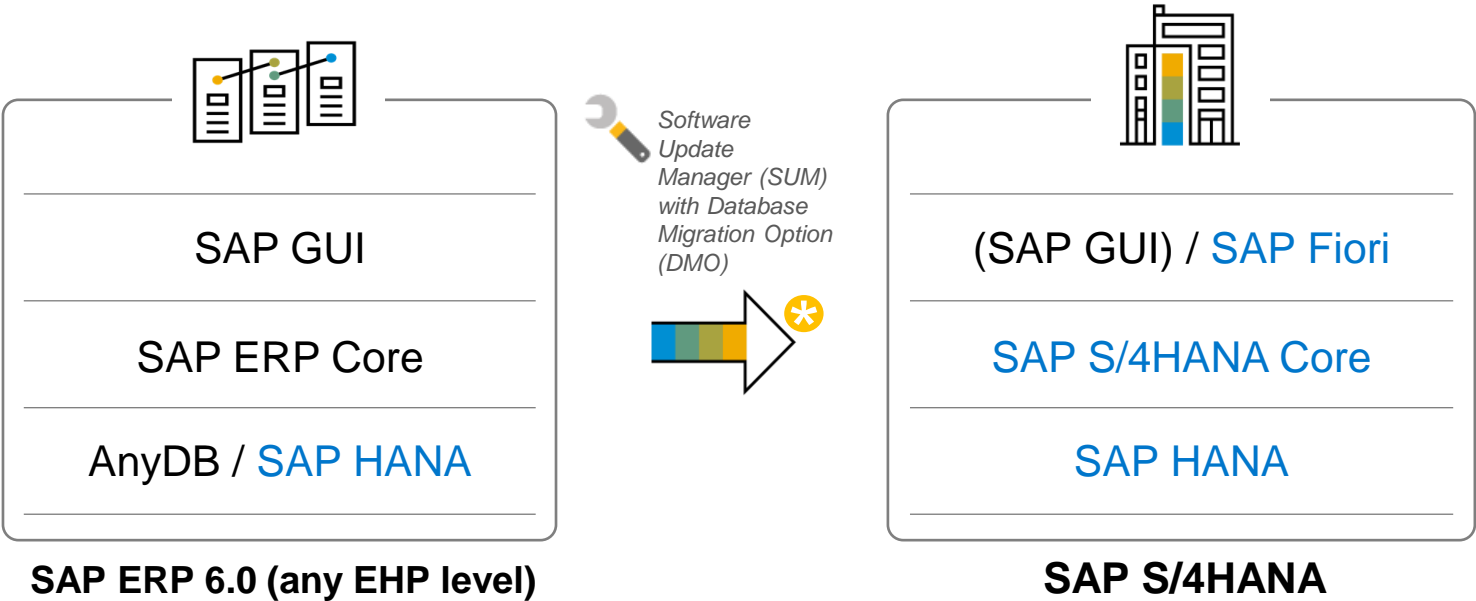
SAP GUI

SAP ERP Core

AnyDB / SAP HANA

SAP ERP 6.0 (any EHP level)

Software Update Manager (SUM) with Database Migration Option (DMO)

(SAP GUI) / SAP Fiori

SAP S/4HANA Core

SAP HANA

SAP S/4HANA